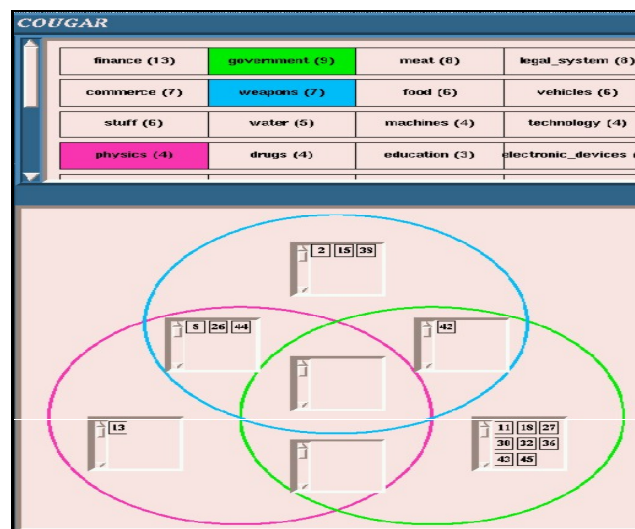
COUGAR

| finance (13) | government (9) | meat (8) | legal_system (8) |
|---|---|---|---|
| commerce (7) | weapons (7) | food (6) | vehicles (6) |
| stuff (6) | water (5) | machines (4) | technology (4) |
| physics (4) | drugs (4) | education (3) | electronic_devices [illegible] |

2 15 39

8 26 44

42

13

11 18 27
30 32 36
43 45